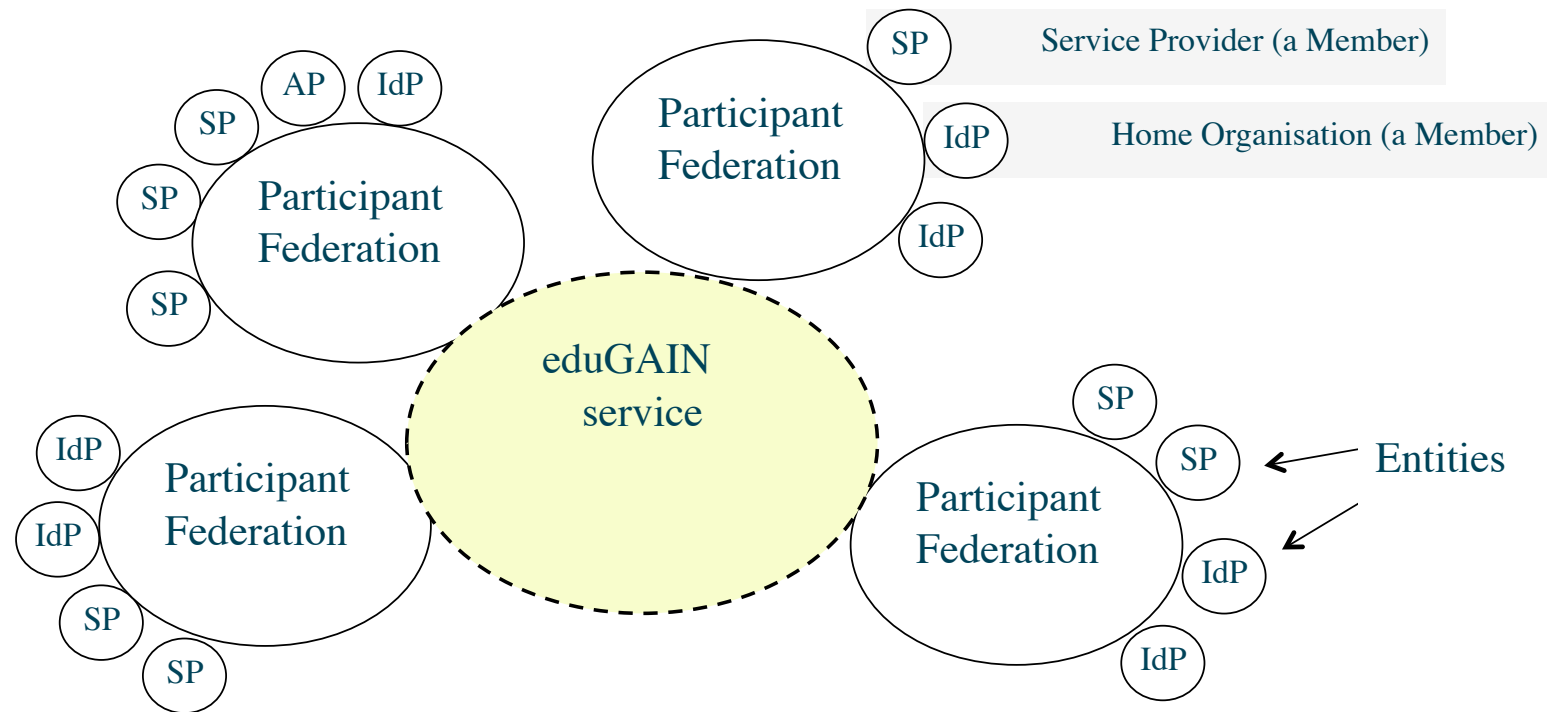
SP Service Provider (a Member)

IdP Home Organisation (a Member)

AP

IdP

SP

SP

Participant Federation

SP

Participant Federation

IdP

IdP

eduGAIN service

IdP

IdP

SP

SP

Participant Federation

SP

SP

Entities

Participant Federation

IdP

IdP